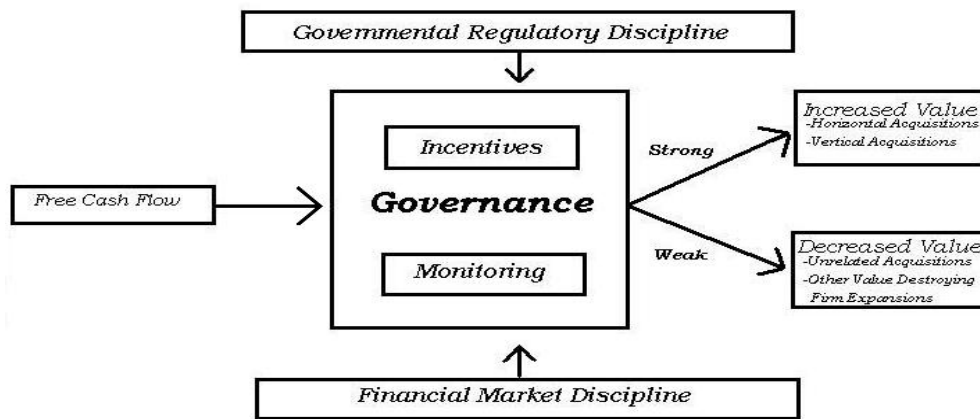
Governmental Regulatory Discipline

Free Cash Flow

Incentives

Governance

Monitoring

Strong

Weak

Increased Value
-Horizontal Acquisitions
-Vertical Acquisitions

Decreased Value
-Unrelated Acquisitions
-Other Value Destroying Firm Expansions

Financial Market Discipline